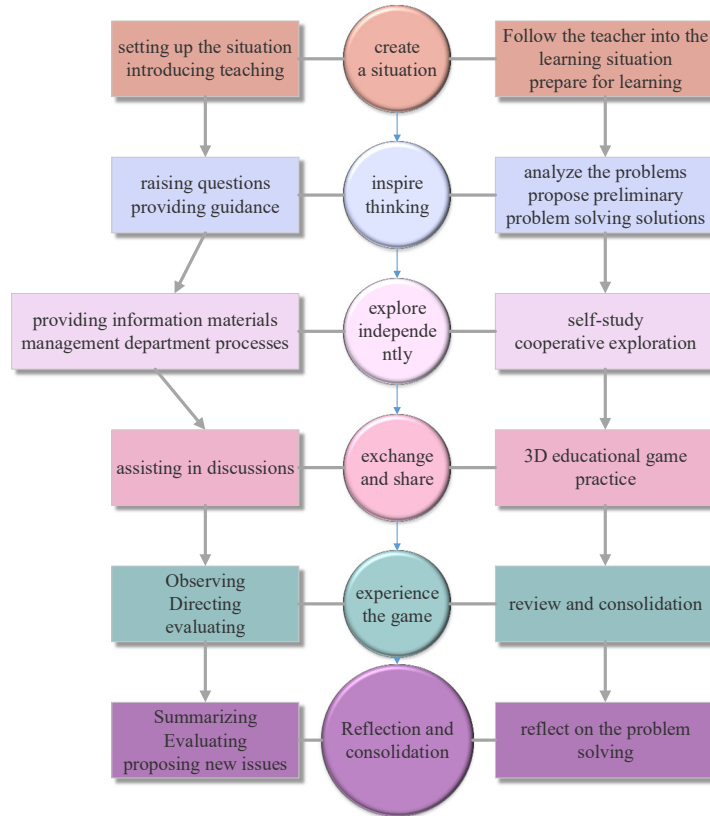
setting up the situation
introducing teaching

create
a situation

Follow the teacher into the
learning situation
prepare for learning

raising questions
providing guidance

inspire
thinking

analyze the problems
propose preliminary
problem solving solutions

providing information materials
management department processes

explore
independe
ntly

self-study
cooperative exploration

assisting in discussions

exchange
and share

3D educational game
practice

Observing
Directing
evaluating

experience
the game

review and consolidation

Summarizing
Evaluating
proposing new issues

Reflection and
consolidation

reflect on the problem
solving